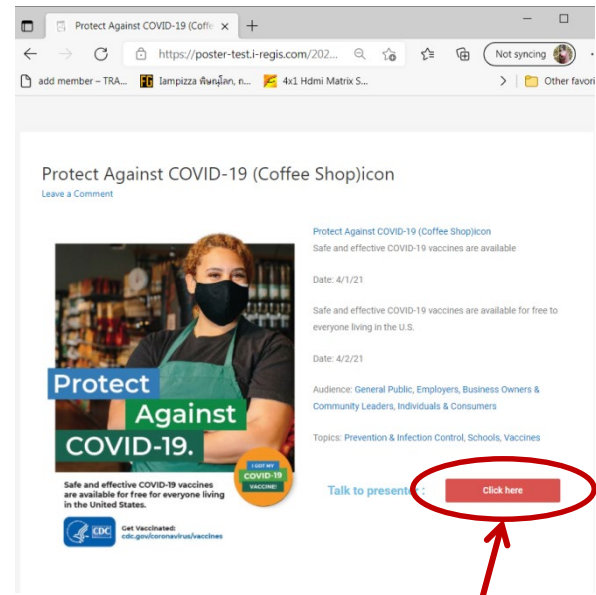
Protect Against COVID-19 (Coffe ×

https://poster-test.i-regis.com/202...

Not syncing

add member – TRA...   Iampizza พิษณุโลก, n...   4x1 Hdmi Matrix S...   Other favori

Protect Against COVID-19 (Coffee Shop)icon

Leave a Comment

Protect Against COVID-19.

Safe and effective COVID-19 vaccines are available for free for everyone living in the United States.

I GOT MY COVID-19 VACCINE!

CDC

Get Vaccinated: cdc.gov/coronavirus/vaccines

Protect Against COVID-19 (Coffee Shop)icon

Safe and effective COVID-19 vaccines are available

Date: 4/1/21

Safe and effective COVID-19 vaccines are available for free to everyone living in the U.S.

Date: 4/2/21

Audience: General Public, Employers, Business Owners & Community Leaders, Individuals & Consumers

Topics: Prevention & Infection Control, Schools, Vaccines

Talk to present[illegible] :

Click here